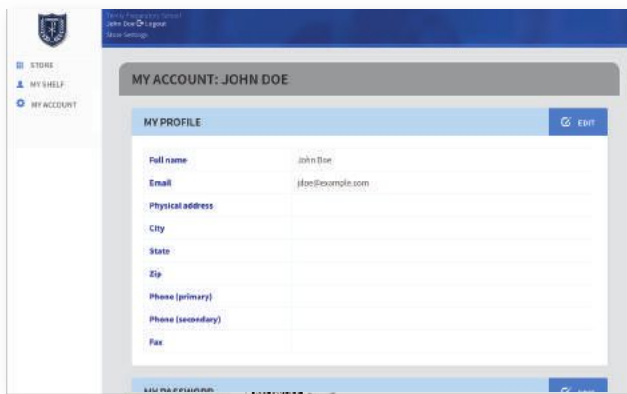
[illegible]
John Doe Logout
Store Settings

STORE
MY SHELF
MY ACCOUNT

MY ACCOUNT: JOHN DOE

MY PROFILE

EDIT

| | |
|---|---|
| Full name | John Doe |
| Email | jdoe@example.com |
| Physical address | |
| City | |
| State | |
| Zip | |
| Phone (primary) | |
| Phone (secondary) | |
| Fax | |

MY PASSWORD

EDIT